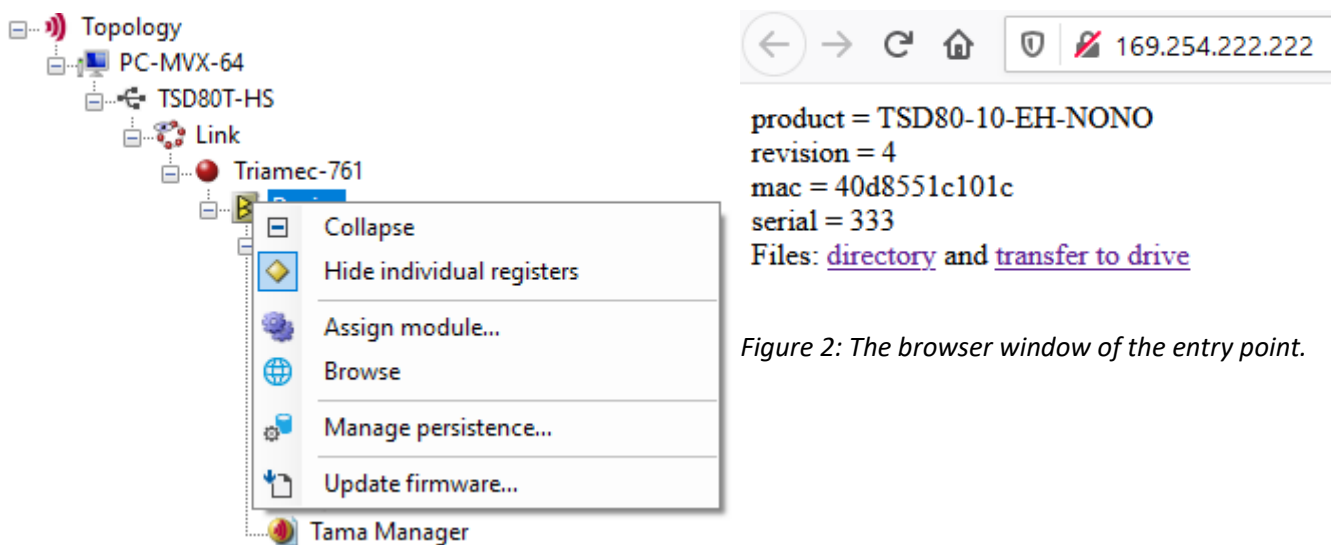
Topology
PC-MVX-64
TSD80T-HS
Link
Triamec-761
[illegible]
Collapse
Hide individual registers
Assign module...
Browse
Manage persistence...
Update firmware...
Tama Manager

169.254.222.222

product = TSD80-10-EH-NONO
revision = 4
mac = 40d8551c101c
serial = 333
Files: directory and transfer to drive

Figure 2: The browser window of the entry point.